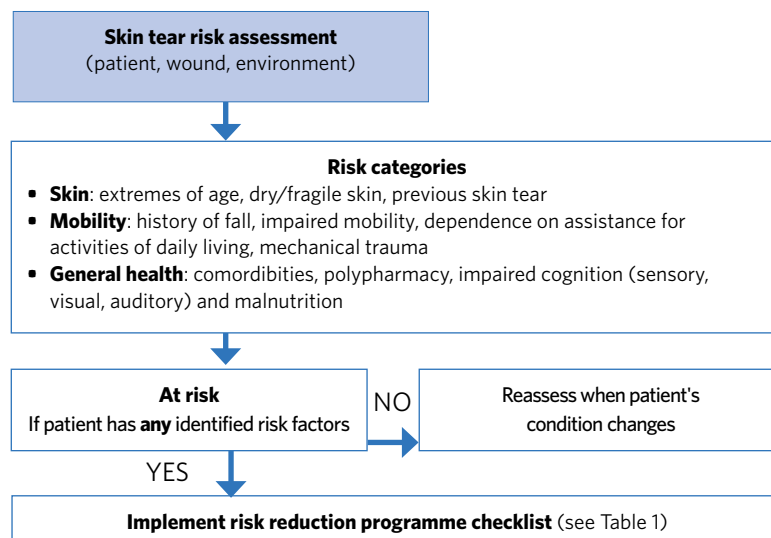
**Skin tear risk assessment**
(patient, wound, environment)

**Risk categories**

- **Skin**: extremes of age, dry/fragile skin, previous skin tear
- **Mobility**: history of fall, impaired mobility, dependence on assistance for activities of daily living, mechanical trauma
- **General health**: comordibities, polypharmacy, impaired cognition (sensory, visual, auditory) and malnutrition

**At risk**
If patient has **any** identified risk factors

NO

Reassess when patient's condition changes

YES

**Implement risk reduction programme checklist** (see Table 1)